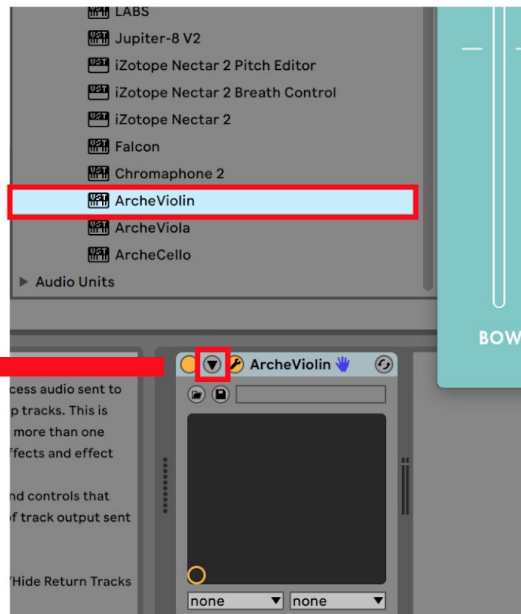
LABS
Jupiter-8 V2
iZotope Nectar 2 Pitch Editor
iZotope Nectar 2 Breath Control
iZotope Nectar 2
Falcon
Chromaphone 2
ArcheViolin
ArcheViola
ArcheCello
Audio Units

BOW

ArcheViolin

cess audio sent to
p tracks. This is
more than one
ffects and effect

nd controls that
f track output sent

Hide Return Tracks

none
none